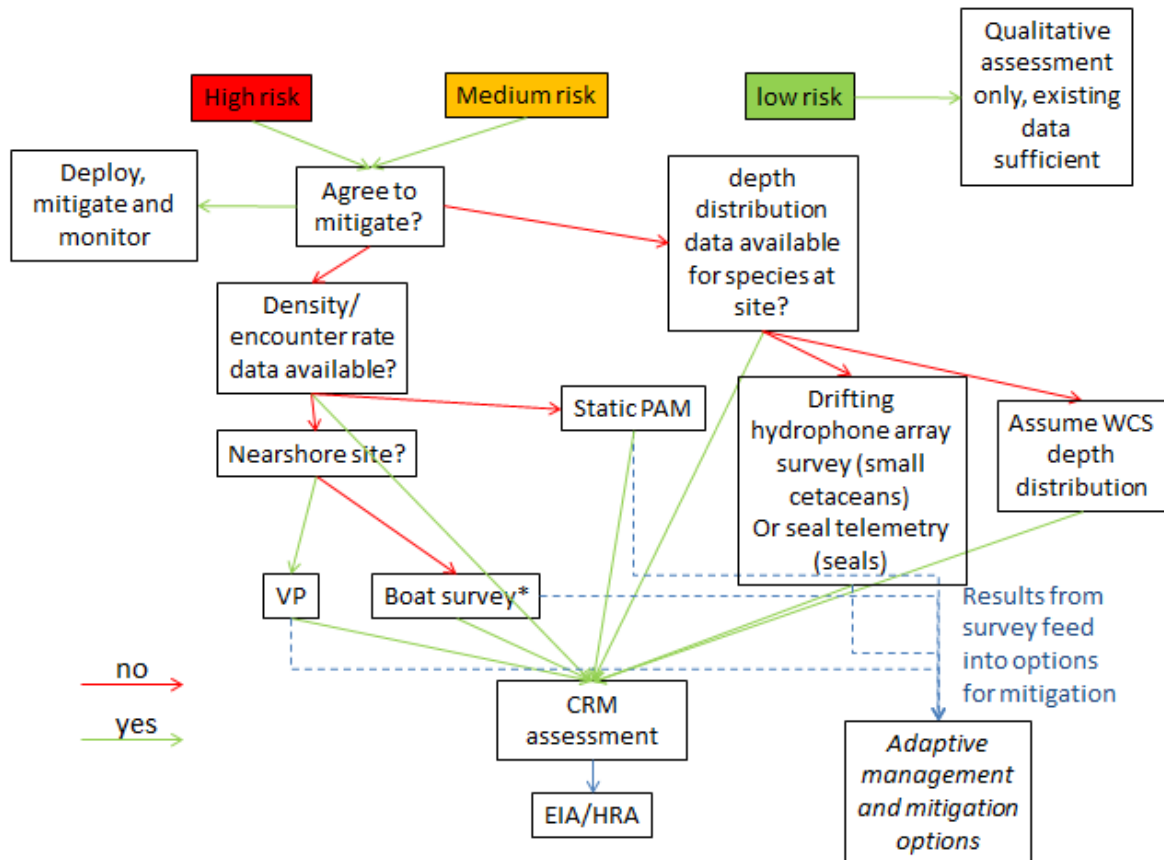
High risk

Medium risk

low risk

Qualitative assessment only, existing data sufficient

Deploy, mitigate and monitor

Agree to mitigate?

depth distribution data available for species at site?

Density/ encounter rate data available?

Static PAM

Drifting hydrophone array survey (small cetaceans) Or seal telemetry (seals)

Assume WCS depth distribution

Nearshore site?

VP

Boat survey*

Results from survey feed into options for mitigation

no

yes

CRM assessment

Adaptive management and mitigation options

EIA/HRA